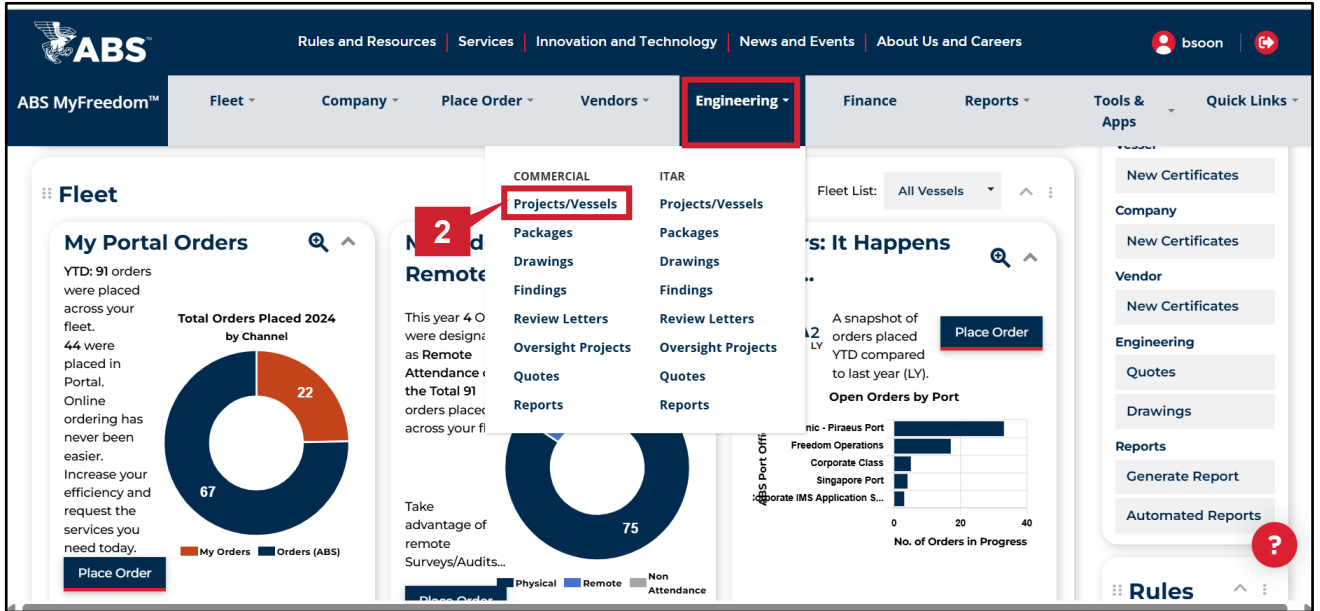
ABS

Rules and Resources | Services | Innovation and Technology | News and Events | About Us and Careers

bsoon

ABS MyFreedom™ Fleet Company Place Order Vendors Engineering Finance Reports Tools & Apps Quick Links

COMMERCIAL
Projects/Vessels
Packages
Drawings
Findings
Review Letters
Oversight Projects
Quotes
Reports

ITAR
Projects/Vessels
Packages
Drawings
Findings
Review Letters
Oversight Projects
Quotes
Reports

2

Fleet

Fleet List: All Vessels

My Portal Orders

YTD: 91 orders were placed across your fleet. 44 were placed in Portal. Online ordering has never been easier. Increase your efficiency and request the services you need today.

Total Orders Placed 2024 by Channel

22

67

My Orders Orders (ABS)

Place Order

N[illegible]d Remote

This year 4 O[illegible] were designa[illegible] as Remote Attendance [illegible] the Total 91 orders placed across your fl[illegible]

Take advantage of remote Surveys/Audits...

75

Physical Remote Non Attendance

Place Order

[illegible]rs: It Happens

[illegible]2 LY

A snapshot of orders placed YTD compared to last year (LY).

Place Order

Open Orders by Port

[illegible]nic - Piraeus Port
Freedom Operations
Corporate Class
Singapore Port
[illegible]orate IMS Application S...

ABS Port Offi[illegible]

0 20 40

No. of Orders in Progress

Vessel
New Certificates
Company
New Certificates
Vendor
New Certificates
Engineering
Quotes
Drawings
Reports
Generate Report
Automated Reports

Rules

?